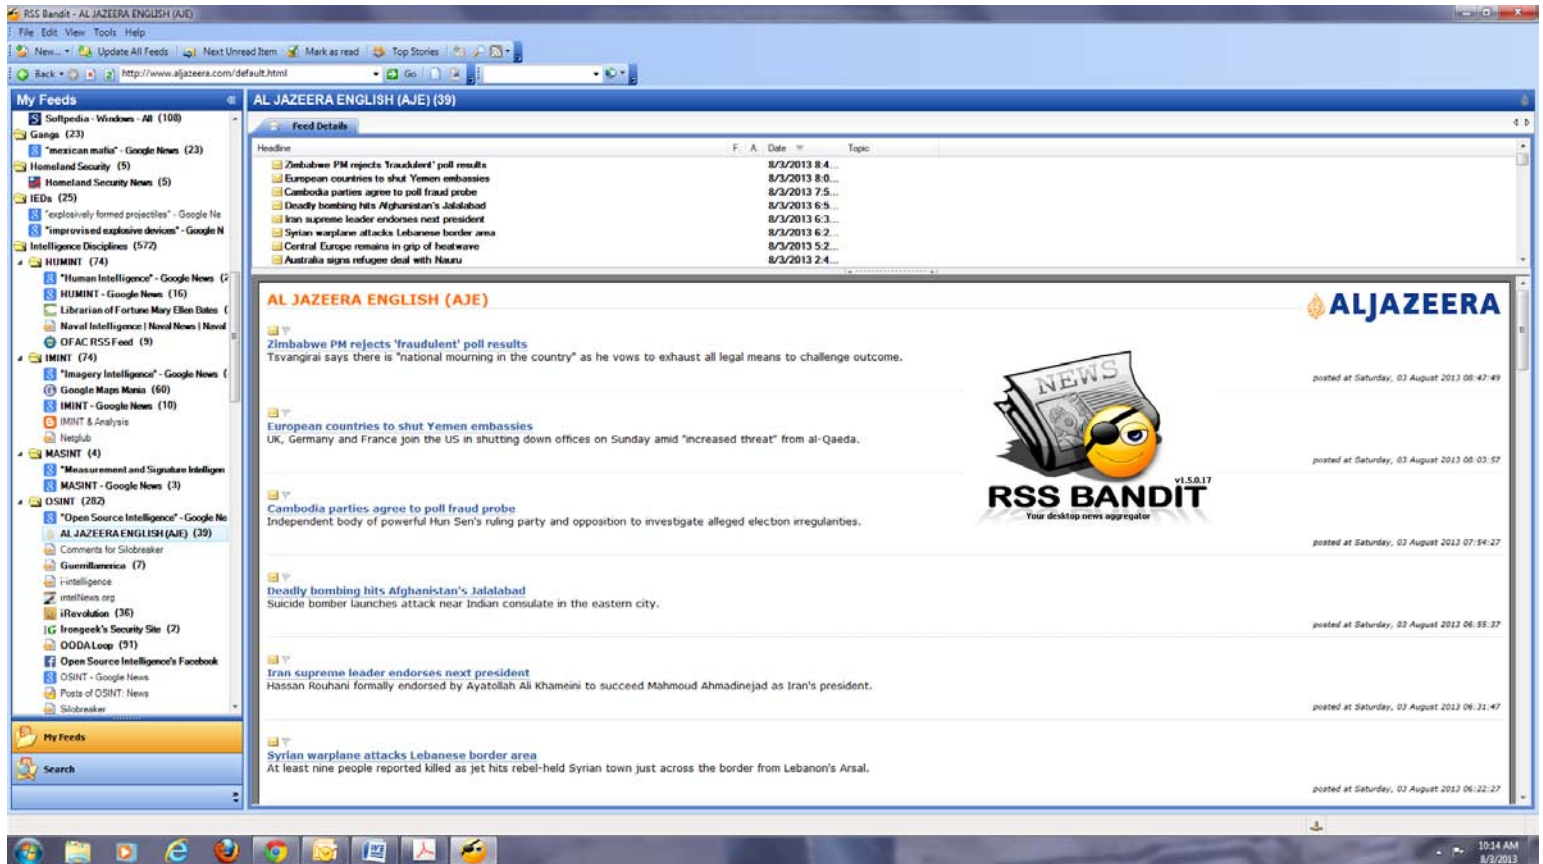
RSS Bandit - AL JAZEERA ENGLISH (AJE)

File Edit View Tools Help

New... Update All Feeds Next Unread Item Mark as read Top Stories

Back Go http://www.aljazeera.com/default.html

My Feeds

Softpedia - Windows - All (108)
Gangs (23)
"mexican mafia" - Google News (23)
Homeland Security (5)
Homeland Security News (5)
IEDs (25)
"explosively formed projectiles" - Google Ne
"improvised explosive devices" - Google N
Intelligence Disciplines (572)
HUMINT (74)
"Human Intelligence" - Google News (7
HUMINT - Google News (16)
Librarian of Fortune Mary Ellen Bates (
Naval Intelligence | Naval News | Naval
OFAC RSS Feed (9)
IMINT (74)
"Imagery Intelligence" - Google News (
Google Maps Mania (60)
IMINT - Google News (10)
IMINT & Analysis
Netglub
MASINT (4)
"Measurement and Signature Intelligen
MASINT - Google News (3)
OSINT (282)
"Open Source Intelligence" - Google Ne
AL JAZEERA ENGLISH (AJE) (39)
Comments for Silobreaker
Guerrillamerica (7)
i-intelligence
intelNews.org
iRevolution (36)
Irongeek's Security Site (2)
OODALoop (91)
Open Source Intelligence's Facebook
OSINT - Google News
Posts of OSINT: News
Silobreaker

My Feeds
Search

AL JAZEERA ENGLISH (AJE) (39)

Feed Details

| Headline | F. | A. | Date | Topic |
|---|---|---|---|---|
| Zimbabwe PM rejects 'fraudulent' poll results | | | 8/3/2013 8:4... | |
| European countries to shut Yemen embassies | | | 8/3/2013 8:0... | |
| Cambodia parties agree to poll fraud probe | | | 8/3/2013 7:5... | |
| Deadly bombing hits Afghanistan's Jalalabad | | | 8/3/2013 6:5... | |
| Iran supreme leader endorses next president | | | 8/3/2013 6:3... | |
| Syrian warplane attacks Lebanese border area | | | 8/3/2013 6:2... | |
| Central Europe remains in grip of heatwave | | | 8/3/2013 5:2... | |
| Australia signs refugee deal with Nauru | | | 8/3/2013 2:4... | |

AL JAZEERA ENGLISH (AJE)

ALJAZEERA

Zimbabwe PM rejects 'fraudulent' poll results
Tsvangirai says there is "national mourning in the country" as he vows to exhaust all legal means to challenge outcome.
posted at Saturday, 03 August 2013 08:47:49

NEWS
v1.5.0.17
RSS BANDIT
Your desktop news aggregator

European countries to shut Yemen embassies
UK, Germany and France join the US in shutting down offices on Sunday amid "increased threat" from al-Qaeda.
posted at Saturday, 03 August 2013 08:03:57

Cambodia parties agree to poll fraud probe
Independent body of powerful Hun Sen's ruling party and opposition to investigate alleged election irregularities.
posted at Saturday, 03 August 2013 07:54:27

Deadly bombing hits Afghanistan's Jalalabad
Suicide bomber launches attack near Indian consulate in the eastern city.
posted at Saturday, 03 August 2013 06:55:37

Iran supreme leader endorses next president
Hassan Rouhani formally endorsed by Ayatollah Ali Khameini to succeed Mahmoud Ahmadinejad as Iran's president.
posted at Saturday, 03 August 2013 06:31:47

Syrian warplane attacks Lebanese border area
At least nine people reported killed as jet hits rebel-held Syrian town just across the border from Lebanon's Arsal.
posted at Saturday, 03 August 2013 06:22:27

10:14 AM
8/3/2013